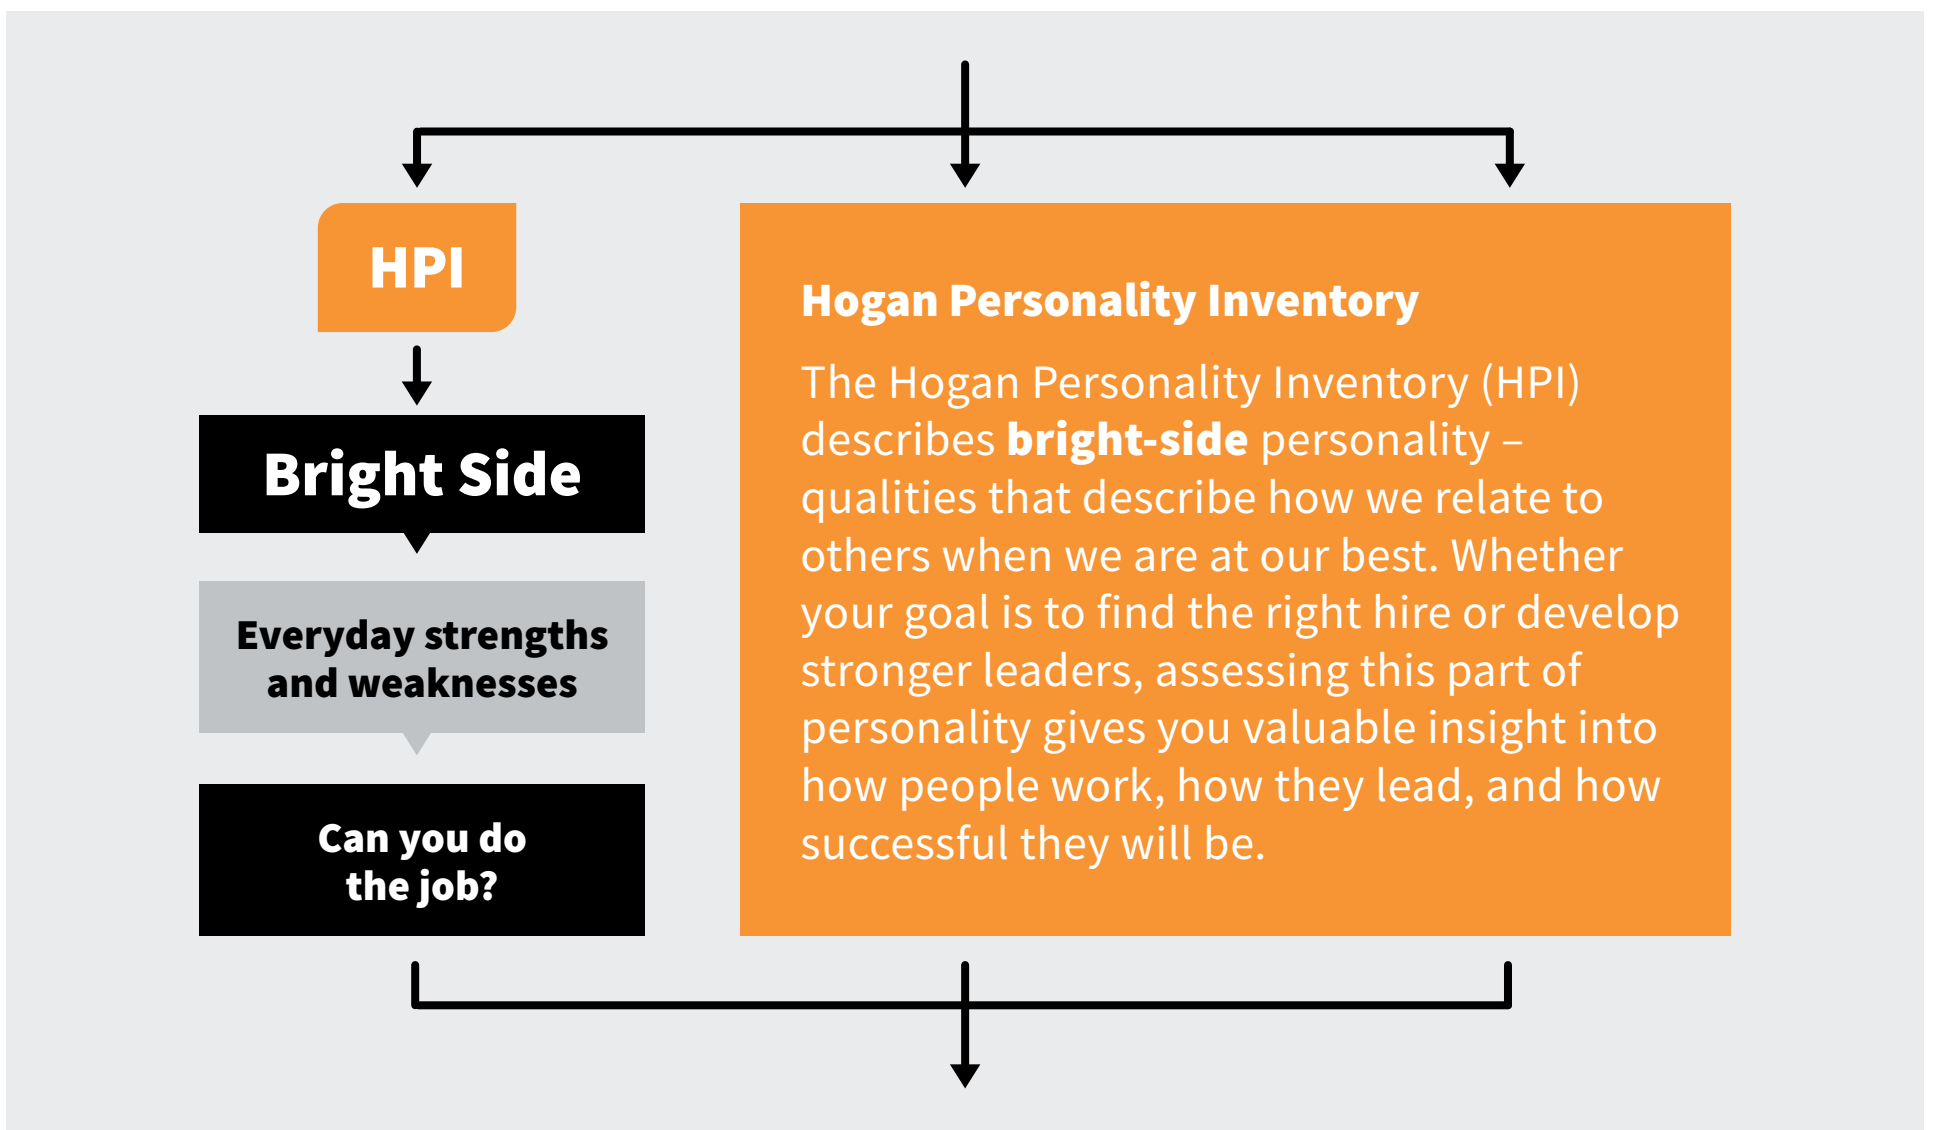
HPI

Bright Side

Everyday strengths and weaknesses

Can you do the job?

Hogan Personality Inventory

The Hogan Personality Inventory (HPI) describes **bright-side** personality – qualities that describe how we relate to others when we are at our best. Whether your goal is to find the right hire or develop stronger leaders, assessing this part of personality gives you valuable insight into how people work, how they lead, and how successful they will be.